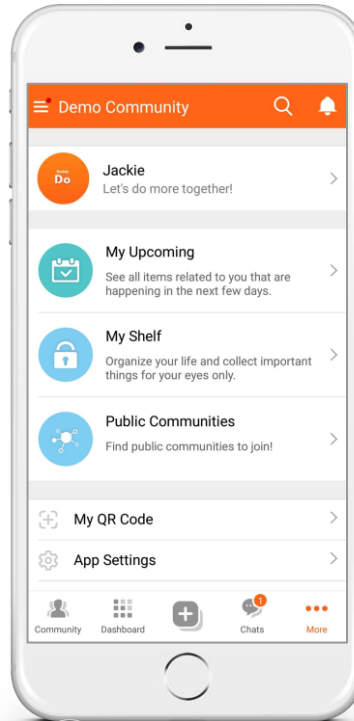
Demo Community

Do
Jackie
Let's do more together!

My Upcoming
See all items related to you that are happening in the next few days.

My Shelf
Organize your life and collect important things for your eyes only.

Public Communities
Find public communities to join!

My QR Code

App Settings

Community
Dashboard
1
Chats
More